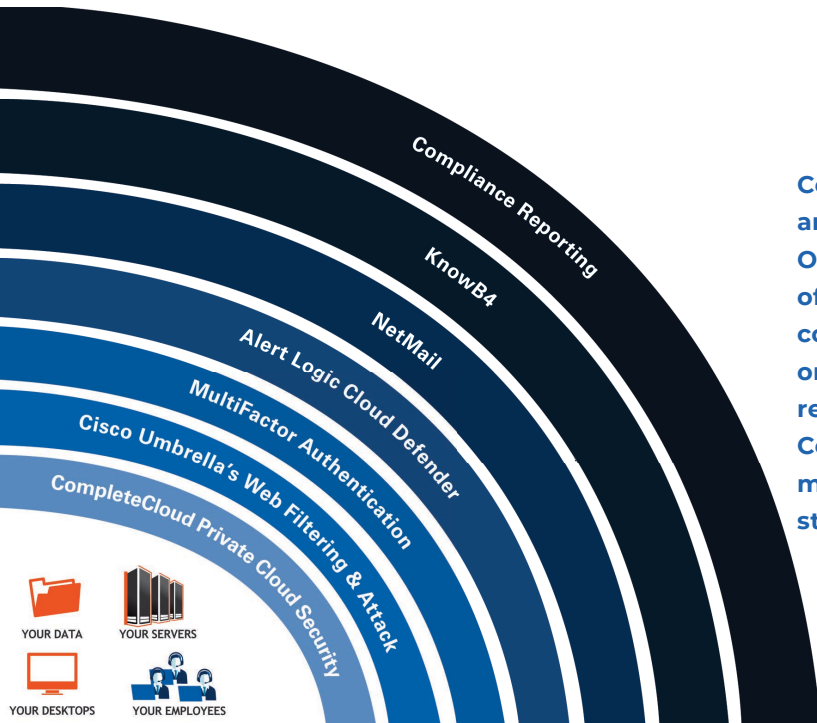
Compliance Reporting

KnowB4

NetMail

Alert Logic Cloud Defender

MultiFactor Authentication

Cisco Umbrella's Web Filtering & Attack

CompleteCloud Private Cloud Security

YOUR DATA

YOUR SERVERS

YOUR DESKTOPS

YOUR EMPLOYEES

Co
ar
O
of
co
or
re
Co
m
st